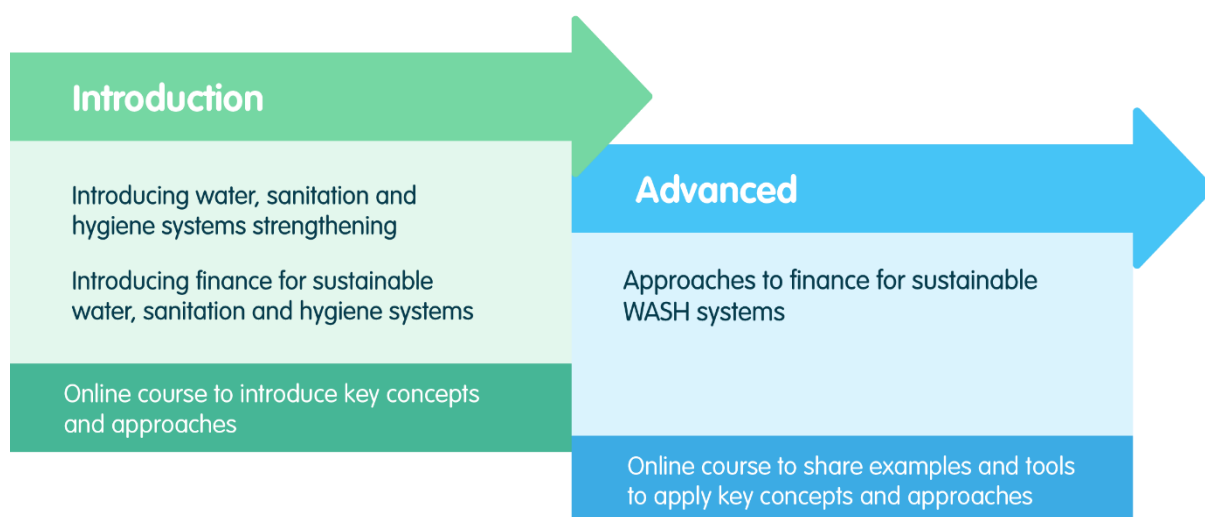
Introduction

Introducing water, sanitation and hygiene systems strengthening

Introducing finance for sustainable water, sanitation and hygiene systems

Online course to introduce key concepts and approaches

Advanced

Approaches to finance for sustainable WASH systems

Online course to share examples and tools to apply key concepts and approaches